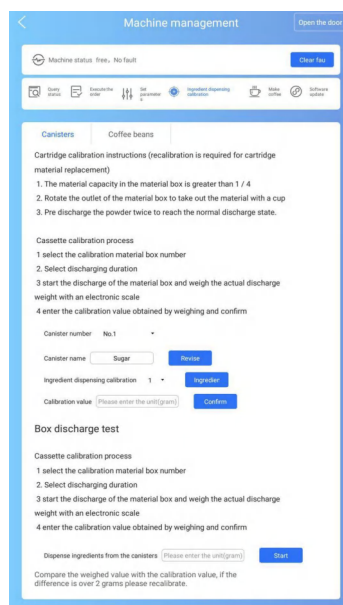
Machine management

Open the door

Machine status free。No fault

Clear fau

Query status

Execute the order

Set parameter

Ingredient dispensing calibration

Make coffee

Software update

Canisters

Coffee beans

Cartridge calibration instructions (recalibration is required for cartridge material replacement)

1. The material capacity in the material box is greater than 1 / 4

2. Rotate the outlet of the material box to take out the material with a cup

3. Pre discharge the powder twice to reach the normal discharge state.

Cassette calibration process

1 select the calibration material box number

2. Select discharging duration

3 start the discharge of the material box and weigh the actual discharge weight with an electronic scale

4 enter the calibration value obtained by weighing and confirm

Canister number No.1

Canister name Sugar

Revise

Ingredient dispensing calibration 1

Ingredier

Calibration value Please enter the unit(gram)

Confirm

Box discharge test

Cassette calibration process

1 select the calibration material box number

2. Select discharging duration

3 start the discharge of the material box and weigh the actual discharge weight with an electronic scale

4 enter the calibration value obtained by weighing and confirm

Dispense ingredients from the canisters Please enter the unit(gram)

Start

Compare the weighed value with the calibration value, if the difference is over 2 grams please recalibrate.